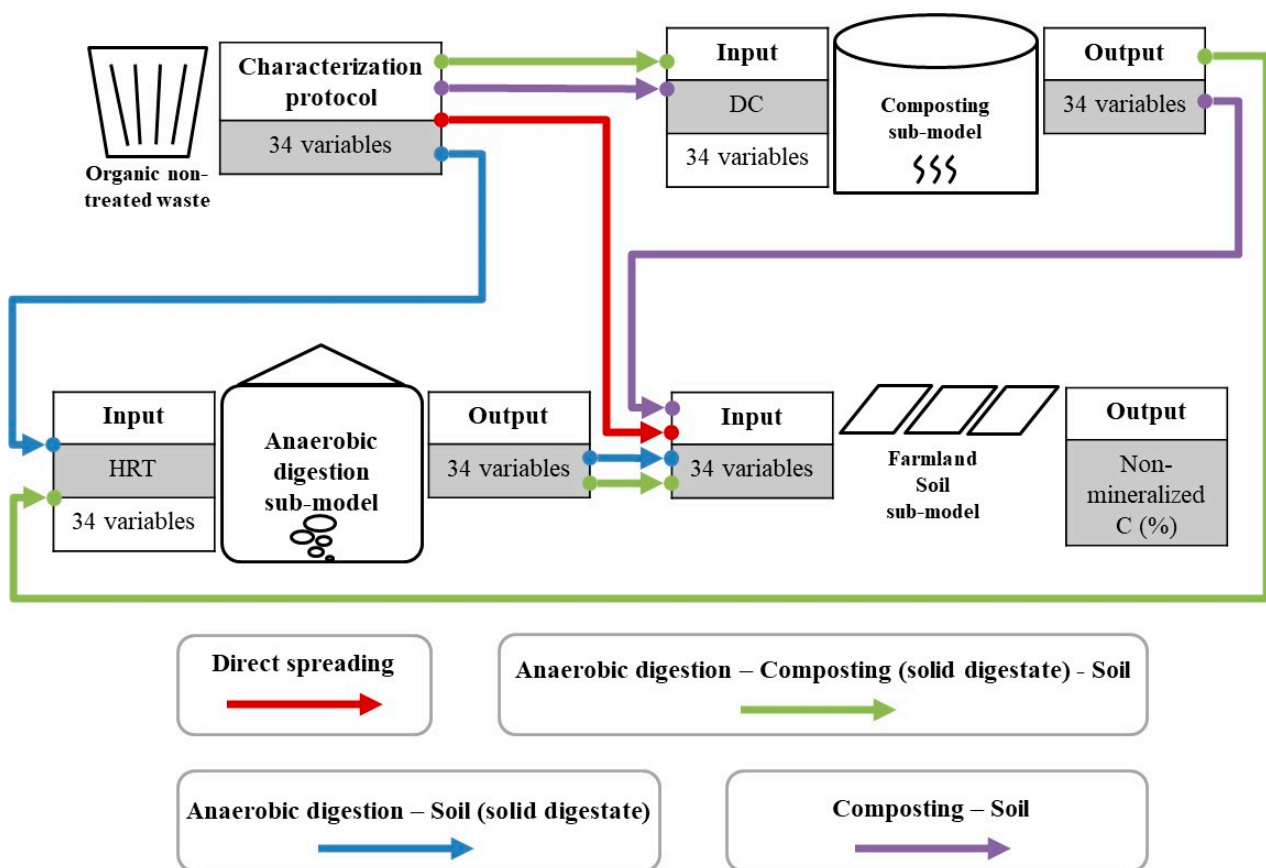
Organic non-treated waste

Characterization protocol

34 variables

Input

DC

34 variables

Composting sub-model

Output

34 variables

Input

HRT

34 variables

Anaerobic digestion sub-model

Output

34 variables

Input

34 variables

Farmland Soil sub-model

Output

Non-mineralized C (%)

Direct spreading

Anaerobic digestion – Composting (solid digestate) - Soil

Anaerobic digestion – Soil (solid digestate)

Composting – Soil